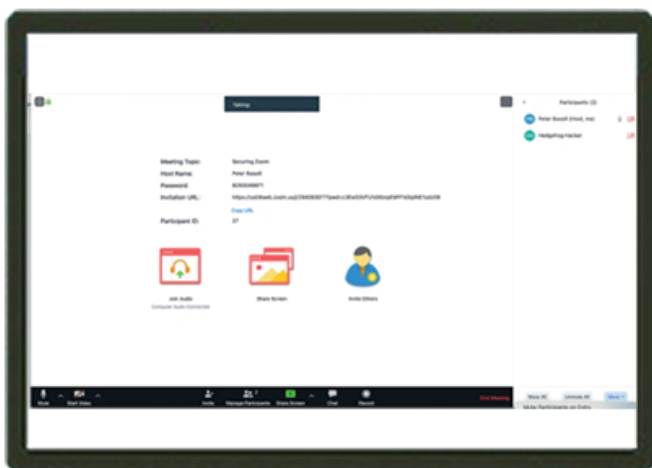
Talking:

Participants (2)

Peter Bozoll (Host, me)

Hedgehog Hacker

Meeting Topic: Securing Zoom

Host Name: Peter Bozoll

Password: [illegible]

Invitation URL: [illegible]

Copy URL

Participant ID: 37

Join Audio

Computer Audio Connected

Share Screen

Invite Others

Mute

Start Video

Invite

Manage Participants

Share Screen

Chat

Record

End Meeting

Mute All

Unmute All

More

Mute Participants on Entry